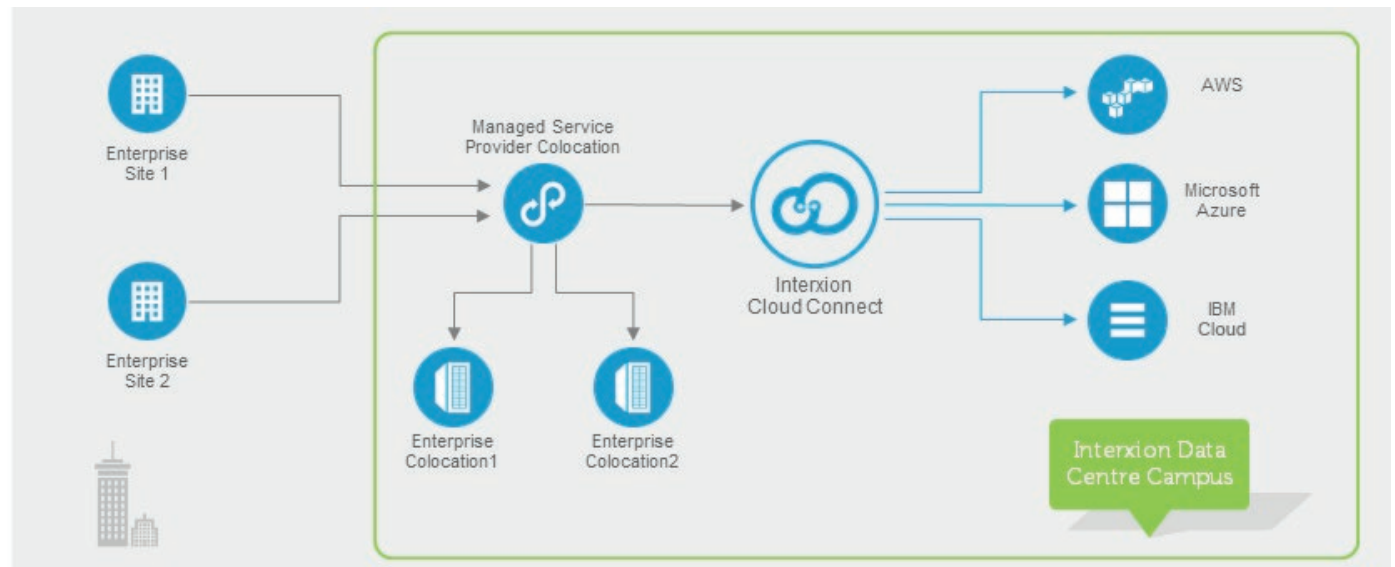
Enterprise Site 1

Enterprise Site 2

Managed Service Provider Colocation

Enterprise Colocation1

Enterprise Colocation2

Interxion Cloud Connect

AWS

Microsoft Azure

IBM Cloud

Interxion Data Centre Campus